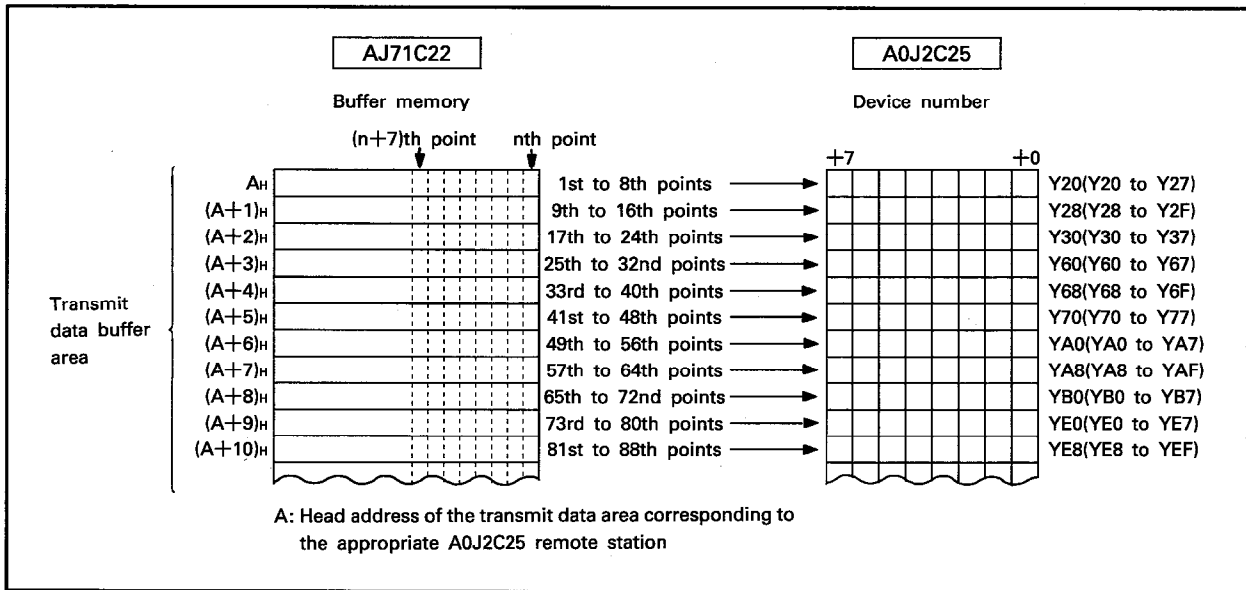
AJ71C22

Buffer memory

(n+7)th point nth point

A0J2C25

Device number

+7 +0

Transmit data buffer area

$A_H$ 1st to 8th points Y20(Y20 to Y27)
$(A+1)_H$ 9th to 16th points Y28(Y28 to Y2F)
$(A+2)_H$ 17th to 24th points Y30(Y30 to Y37)
$(A+3)_H$ 25th to 32nd points Y60(Y60 to Y67)
$(A+4)_H$ 33rd to 40th points Y68(Y68 to Y6F)
$(A+5)_H$ 41st to 48th points Y70(Y70 to Y77)
$(A+6)_H$ 49th to 56th points YA0(YA0 to YA7)
$(A+7)_H$ 57th to 64th points YA8(YA8 to YAF)
$(A+8)_H$ 65th to 72nd points YB0(YB0 to YB7)
$(A+9)_H$ 73rd to 80th points YE0(YE0 to YE7)
$(A+10)_H$ 81st to 88th points YE8(YE8 to YEF)

A: Head address of the transmit data area corresponding to the appropriate A0J2C25 remote station